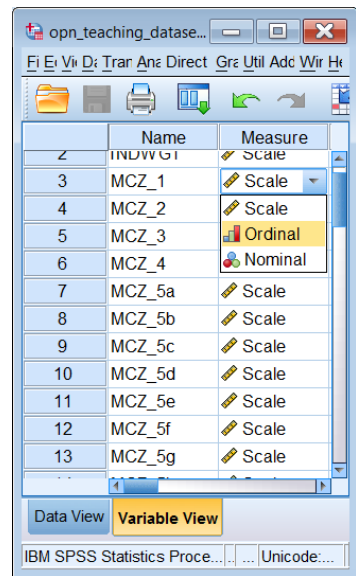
opn_teaching_datase...

Fi E Vi D Trar Ana Direct Gra Util Adc Wir He

| | Name | Measure |
|---|---|---|
| 2 | INDWGT | Scale |
| 3 | MCZ_1 | Scale |
| 4 | MCZ_2 | Scale |
| 5 | MCZ_3 | Ordinal |
| 6 | MCZ_4 | Nominal |
| 7 | MCZ_5a | Scale |
| 8 | MCZ_5b | Scale |
| 9 | MCZ_5c | Scale |
| 10 | MCZ_5d | Scale |
| 11 | MCZ_5e | Scale |
| 12 | MCZ_5f | Scale |
| 13 | MCZ_5g | Scale |

Data View Variable View

IBM SPSS Statistics Proce... Unicode:...